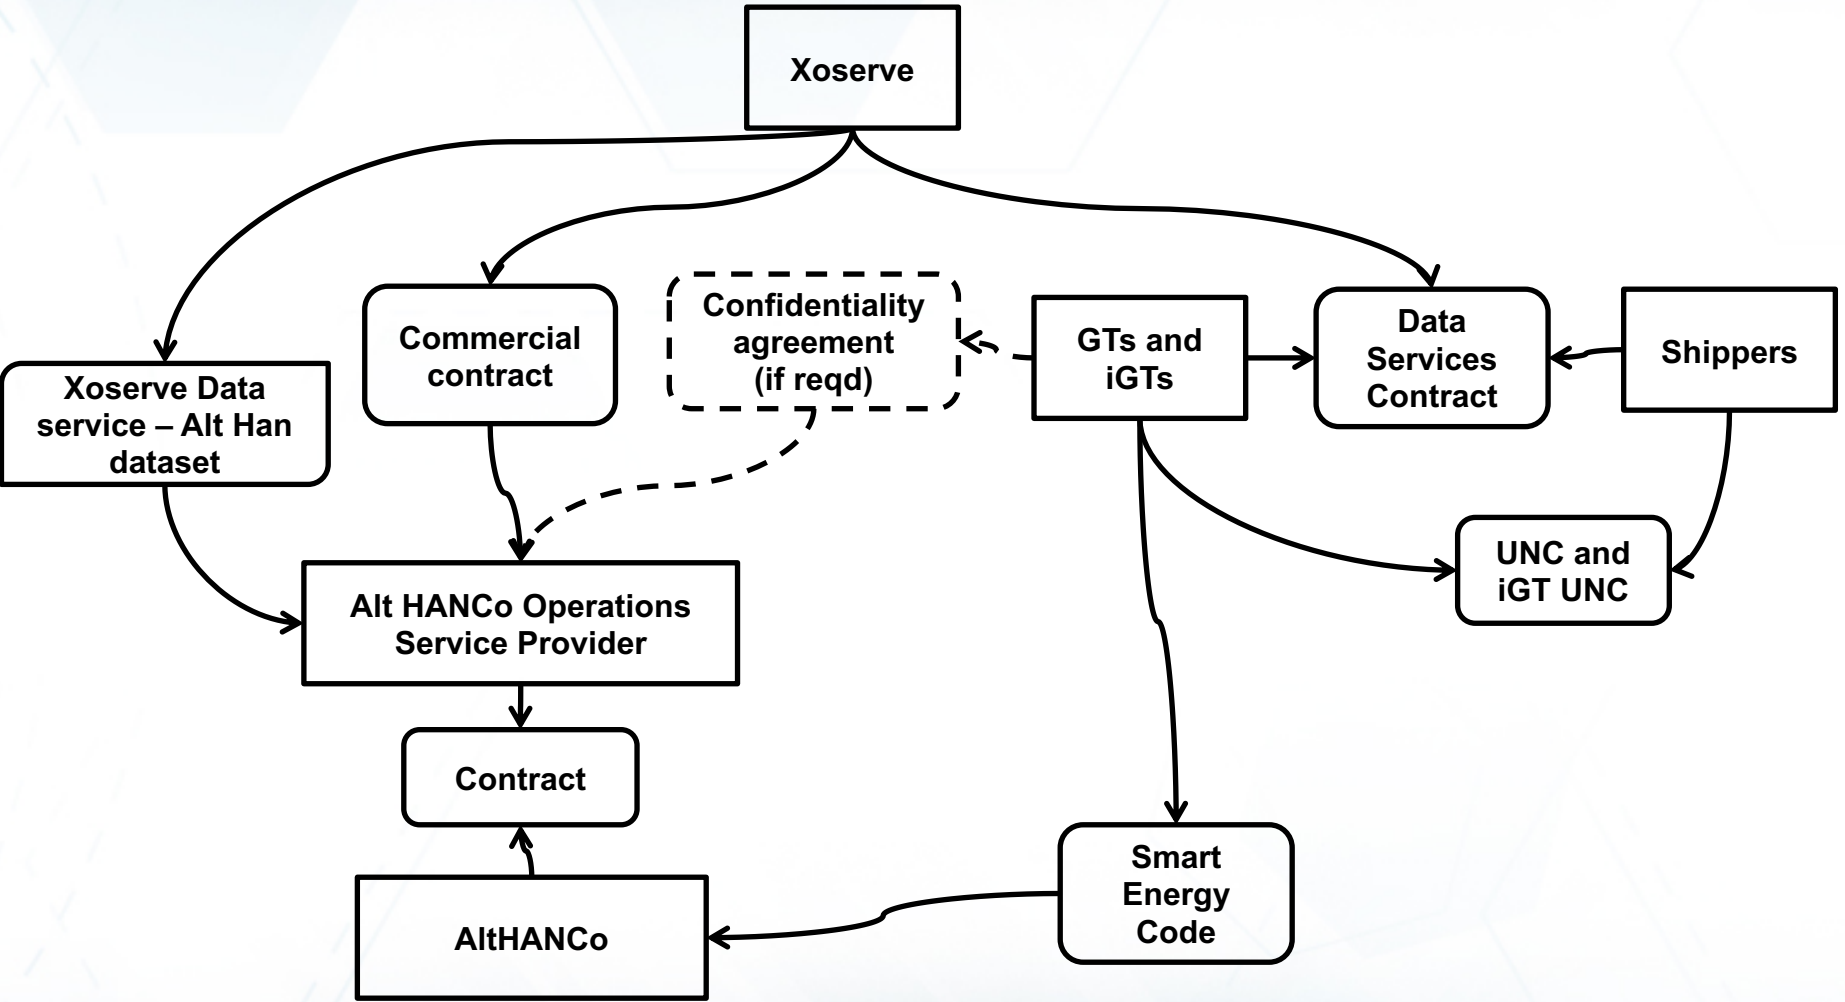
Xoserve

Commercial contract

Confidentiality agreement (if reqd)

GTs and iGTs

Data Services Contract

Shippers

Xoserve Data service – Alt Han dataset

UNC and iGT UNC

Alt HANCo Operations Service Provider

Contract

Smart Energy Code

AltHANCo